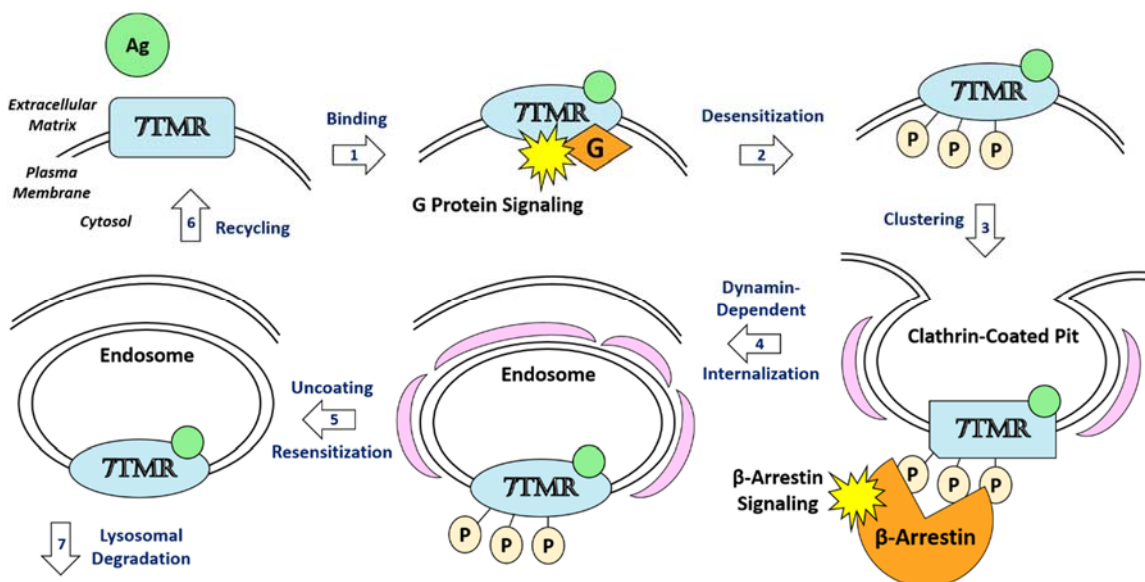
Ag

Extracellular Matrix

7TMR

Plasma Membrane

Cytosol

6 Recycling

Binding

1

7TMR

G

G Protein Signaling

Desensitization

2

7TMR

P P P

Clustering 3

Endosome

7TMR

7 Lysosomal Degradation

Uncoating

5

Resensitization

Endosome

7TMR

P P P

Dynamin-Dependent

4

Internalization

Clathrin-Coated Pit

7TMR

P P P

β-Arrestin Signaling

β-Arrestin